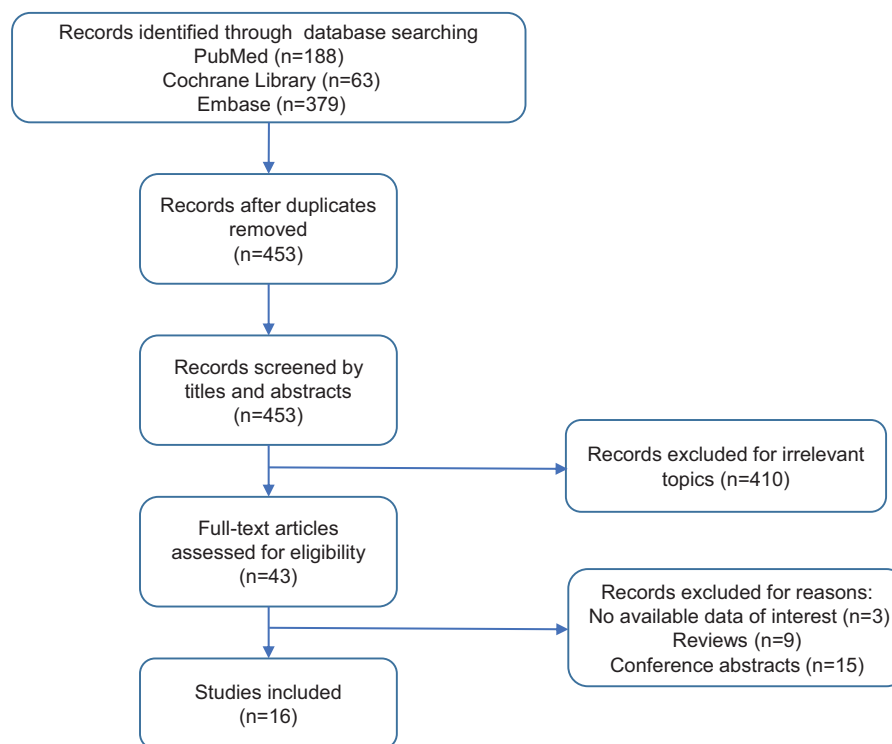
Records identified through database searching
PubMed (n=188)
Cochrane Library (n=63)
Embase (n=379)

Records after duplicates removed
(n=453)

Records screened by titles and abstracts
(n=453)

Records excluded for irrelevant topics (n=410)

Full-text articles assessed for eligibility
(n=43)

Records excluded for reasons:
No available data of interest (n=3)
Reviews (n=9)
Conference abstracts (n=15)

Studies included
(n=16)